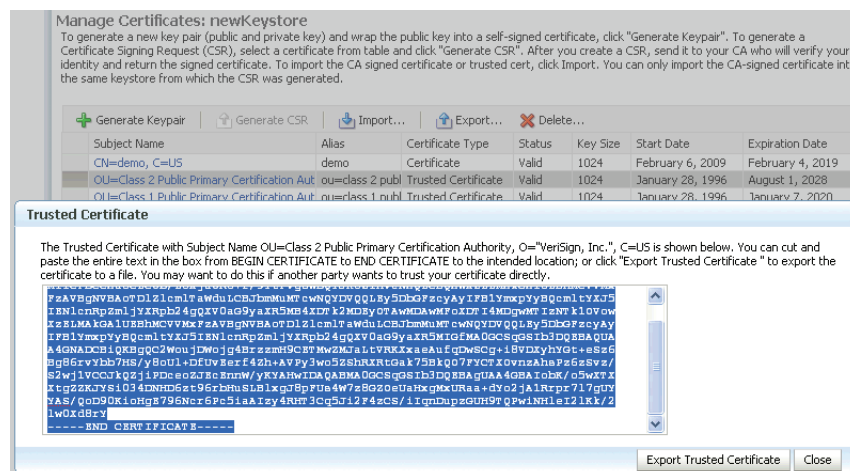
Manage Certificates: newKeystore

To generate a new key pair (public and private key) and wrap the public key into a self-signed certificate, click "Generate Keypair". To generate a Certificate Signing Request (CSR), select a certificate from table and click "Generate CSR". After you create a CSR, send it to your CA who will verify your identity and return the signed certificate. To import the CA signed certificate or trusted cert, click Import. You can only import the CA-signed certificate int the same keystore from which the CSR was generated.

Generate Keypair | Generate CSR | Import... | Export... | Delete...

| Subject Name | Alias | Certificate Type | Status | Key Size | Start Date | Expiration Date |
|---|---|---|---|---|---|---|
| CN=demo, C=US | demo | Certificate | Valid | 1024 | February 6, 2009 | February 4, 2019 |
| OU=Class 2 Public Primary Certification Aut | ou=class 2 publ | Trusted Certificate | Valid | 1024 | January 28, 1996 | August 1, 2028 |
| OU=Class 1 Public Primary Certification Aut | ou=class 1 publ | Trusted Certificate | Valid | 1024 | January 28, 1996 | January 7, 2020 |

Trusted Certificate

The Trusted Certificate with Subject Name OU=Class 2 Public Primary Certification Authority, O="VeriSign, Inc.", C=US is shown below. You can cut and paste the entire text in the box from BEGIN CERTIFICATE to END CERTIFICATE to the intended location; or click "Export Trusted Certificate " to export the certificate to a file. You may want to do this if another party wants to trust your certificate directly.

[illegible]
FzAVBgNVBAoTDlZlcmlTaWduLCBJbmMuMTcwNQYDVQQLEy5DbGFzcyAyIFB1YmxpYyBQcmltYXJ5
IENlcnRpZmljYXRpb24gQXV0aG9yaXR5MB4XDTk2MDEyOTAwMDAwMFoXDTI4MDgwMTIzNTk1OVow
XzELMAkGA1UEBhMCVVMxFzAVBgNVBAoTDlZlcmlTaWduLCBJbmMuMTcwNQYDVQQLEy5DbGFzcyAy
IFB1YmxpYyBQcmltYXJ5IENlcnRpZmljYXRpb24gQXV0aG9yaXR5MIGfMA0GCSqGSIb3DQEBAQUA
A4GNADCBiQKBgQC2WoujDWojg4BrzzmH9CETMwZMJaLtVRKXxaeAufqDwSCg+i8VDXyhYGt+eSz6
Bg86rvYbb7HS/y8oUl+DfUvEerf4Zh+AVPy3wo5ZShRXRtGak75BkQO7FYCTXOvnzAhsPz6zSvz/
S2wj1VCCJkQZjiPDceoZJEcEnnW/yKYAHwIDAQABMA0GCSqGSIb3DQEBAgUAA4GBAIobK/o5wXTX
XtgZZKJYSi034DNHD6zt96rbHuSLBlxgJ8pFUs4W7z8GZOeUaHxgMxURaa+dYo2jA1Rrpr717gUY
YAS/QoD90KioHgE796Ncr6Pc5iaAIzy4RHT3Cq5Ji2F4zCS/iIqnDupzGUH9TQPwiNHleI2lKk/2
lw0Xd8rY
-----END CERTIFICATE-----

Export Trusted Certificate | Close